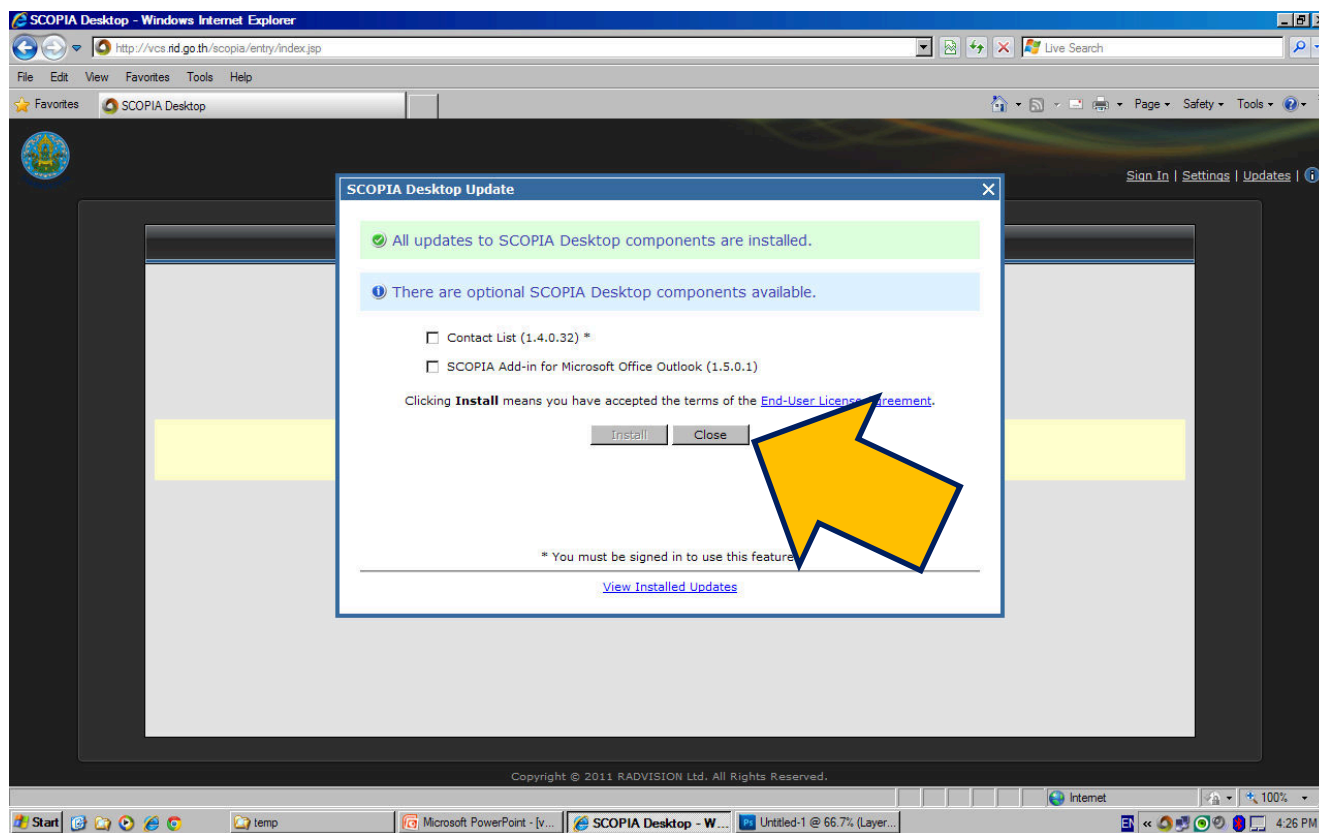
SCOPIA Desktop - Windows Internet Explorer

http://vcs.rid.go.th/scopia/entry/index.jsp

Live Search

File Edit View Favorites Tools Help

Favorites SCOPIA Desktop

Page Safety Tools

Sign In | Settings | Updates |

SCOPIA Desktop Update

All updates to SCOPIA Desktop components are installed.

There are optional SCOPIA Desktop components available.

Contact List (1.4.0.32) *

SCOPIA Add-in for Microsoft Office Outlook (1.5.0.1)

Clicking **Install** means you have accepted the terms of the End-User License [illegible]greement.

Install Close

* You must be signed in to use this feature

View Installed Updates

Copyright © 2011 RADVISION Ltd. All Rights Reserved.

Internet

100%

Start temp Microsoft PowerPoint - [v... SCOPIA Desktop - W... Untitled-1 @ 66.7% (Layer... EN 4:26 PM